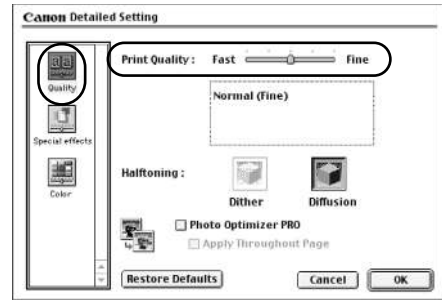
Canon Detailed Setting

Quality

Special effects

Color

Print Quality : Fast Fine

Normal (Fine)

Halftoning :

Dither

Diffusion

Photo Optimizer PRO

Apply Throughout Page

Restore Defaults

Cancel

OK